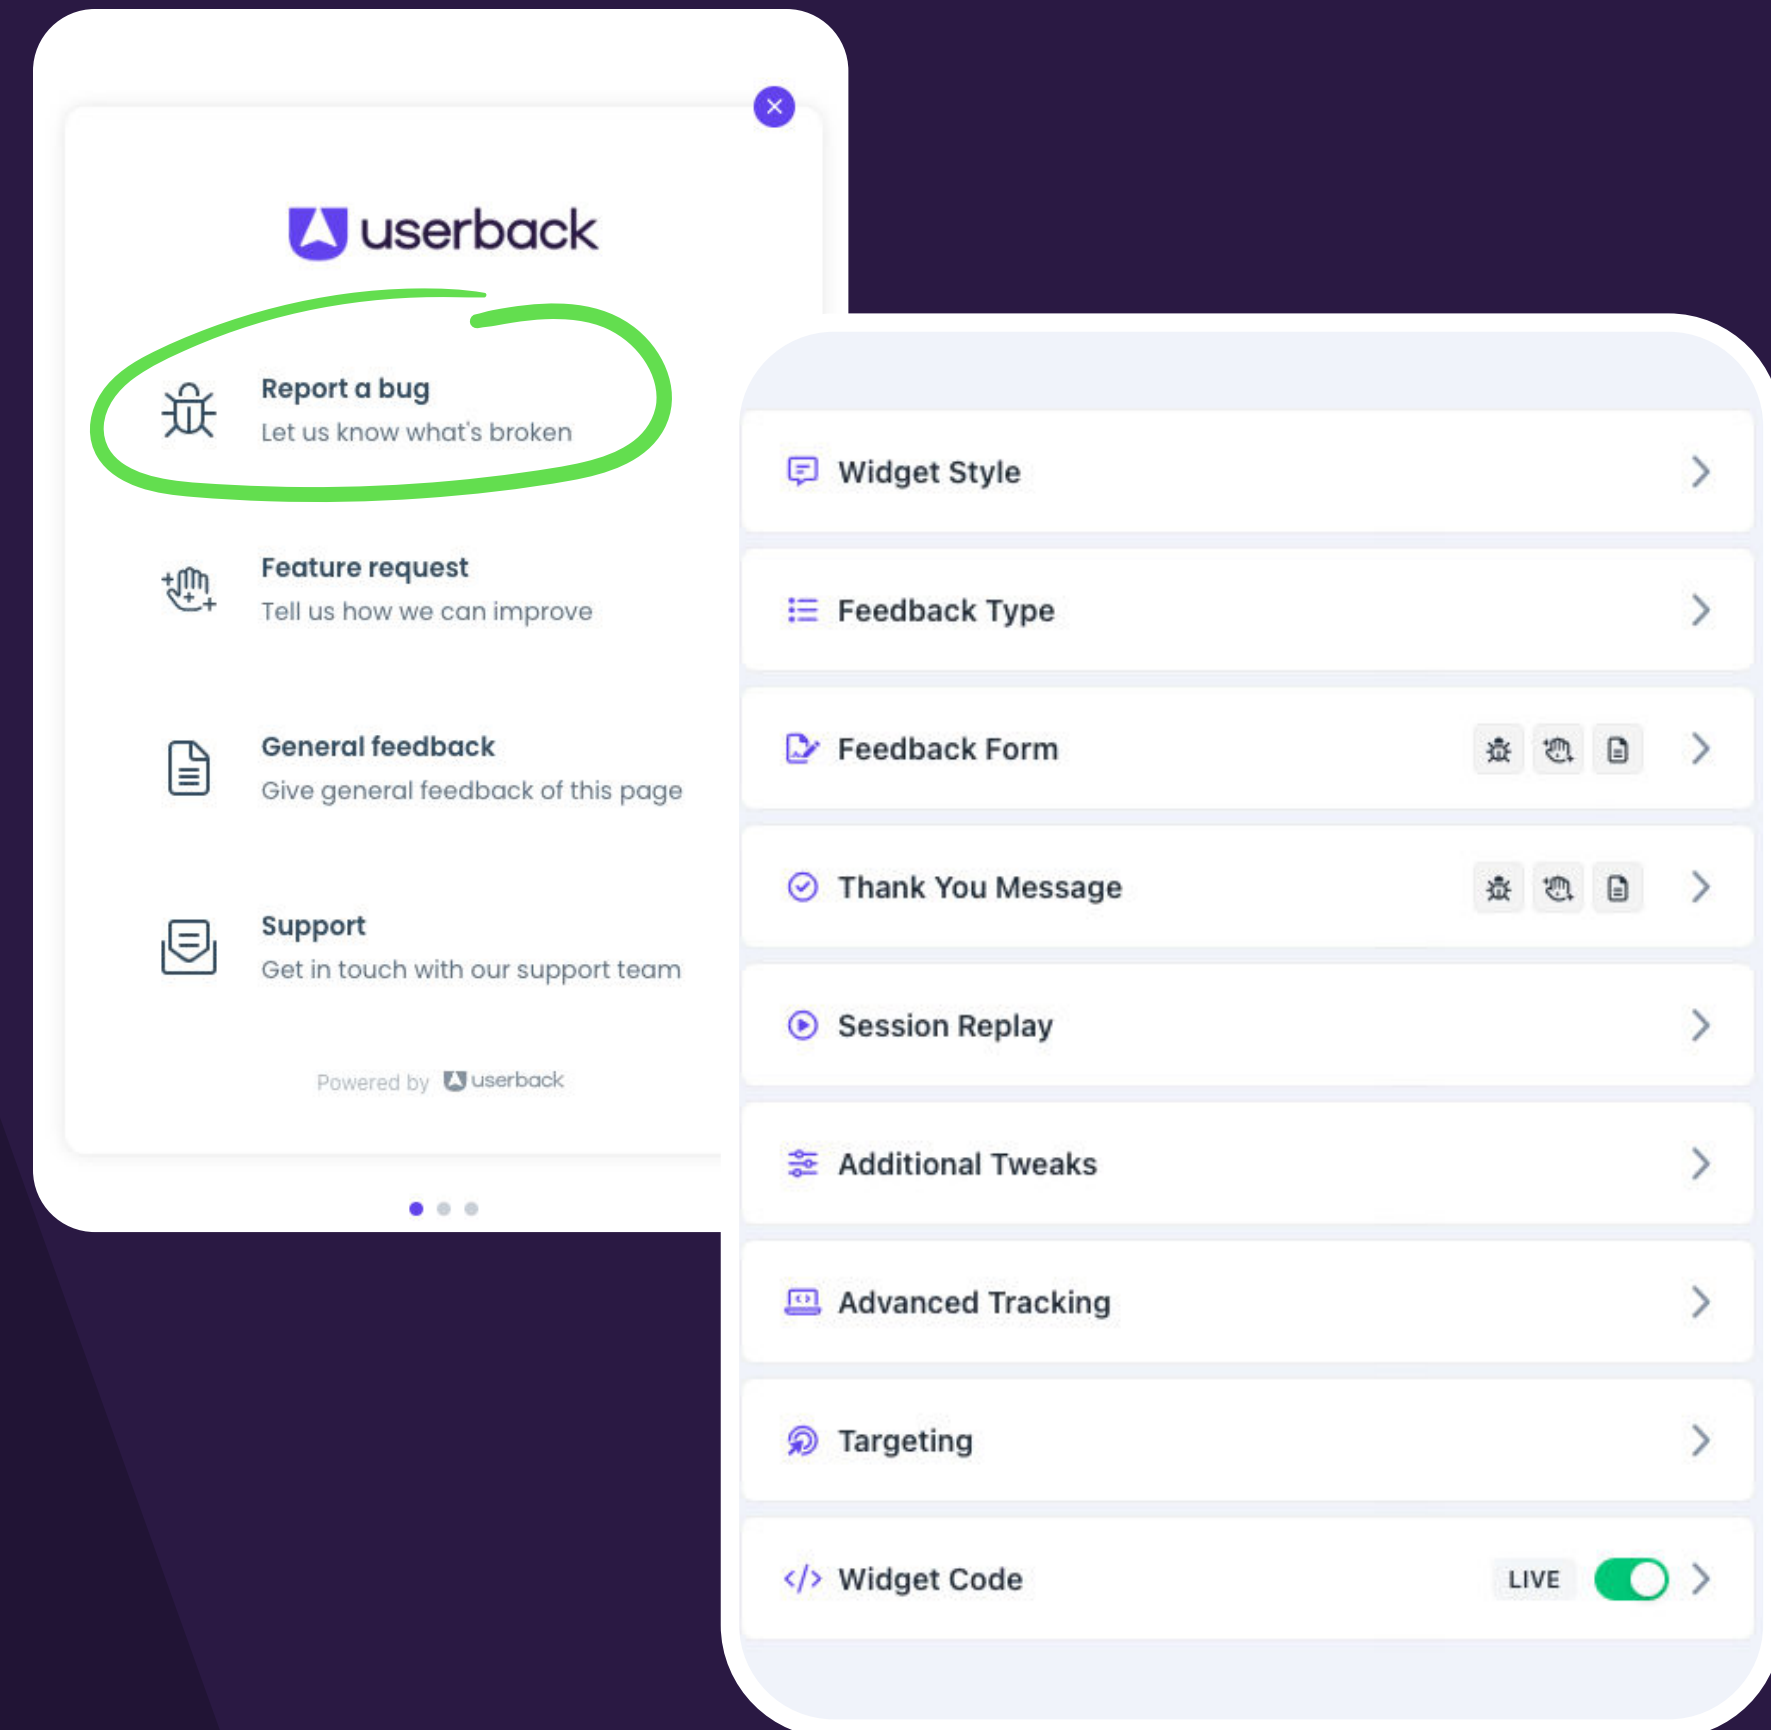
userback

Report a bug
Let us know what's broken

Feature request
Tell us how we can improve

General feedback
Give general feedback of this page

Support
Get in touch with our support team

Powered by userback

Widget Style

Feedback Type

Feedback Form

Thank You Message

Session Replay

Additional Tweaks

Advanced Tracking

Targeting

Widget Code LIVE